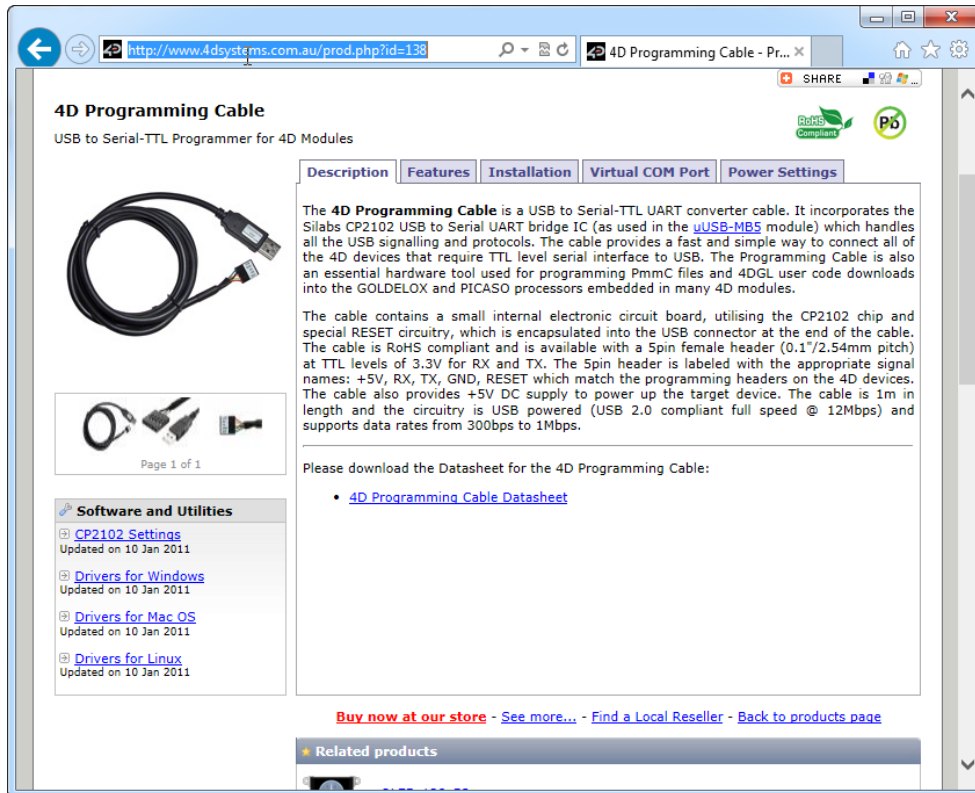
http://www.4dsystems.com.au/prod.php?id=138

4D Programming Cable - Pr...

SHARE

4D Programming Cable

USB to Serial-TTL Programmer for 4D Modules

RoHS Compliant

Pb

Description | Features | Installation | Virtual COM Port | Power Settings

The **4D Programming Cable** is a USB to Serial-TTL UART converter cable. It incorporates the Silabs CP2102 USB to Serial UART bridge IC (as used in the uUSB-MB5 module) which handles all the USB signalling and protocols. The cable provides a fast and simple way to connect all of the 4D devices that require TTL level serial interface to USB. The Programming Cable is also an essential hardware tool used for programming PmmC files and 4DGL user code downloads into the GOLDELOX and PICASO processors embedded in many 4D modules.

The cable contains a small internal electronic circuit board, utilising the CP2102 chip and special RESET circuitry, which is encapsulated into the USB connector at the end of the cable. The cable is RoHS compliant and is available with a 5pin female header (0.1"/2.54mm pitch) at TTL levels of 3.3V for RX and TX. The 5pin header is labeled with the appropriate signal names: +5V, RX, TX, GND, RESET which match the programming headers on the 4D devices. The cable also provides +5V DC supply to power up the target device. The cable is 1m in length and the circuitry is USB powered (USB 2.0 compliant full speed @ 12Mbps) and supports data rates from 300bps to 1Mbps.

Please download the Datasheet for the 4D Programming Cable:

• 4D Programming Cable Datasheet

Page 1 of 1

Software and Utilities

CP2102 Settings
Updated on 10 Jan 2011

Drivers for Windows
Updated on 10 Jan 2011

Drivers for Mac OS
Updated on 10 Jan 2011

Drivers for Linux
Updated on 10 Jan 2011

Buy now at our store - See more... - Find a Local Reseller - Back to products page

Related products